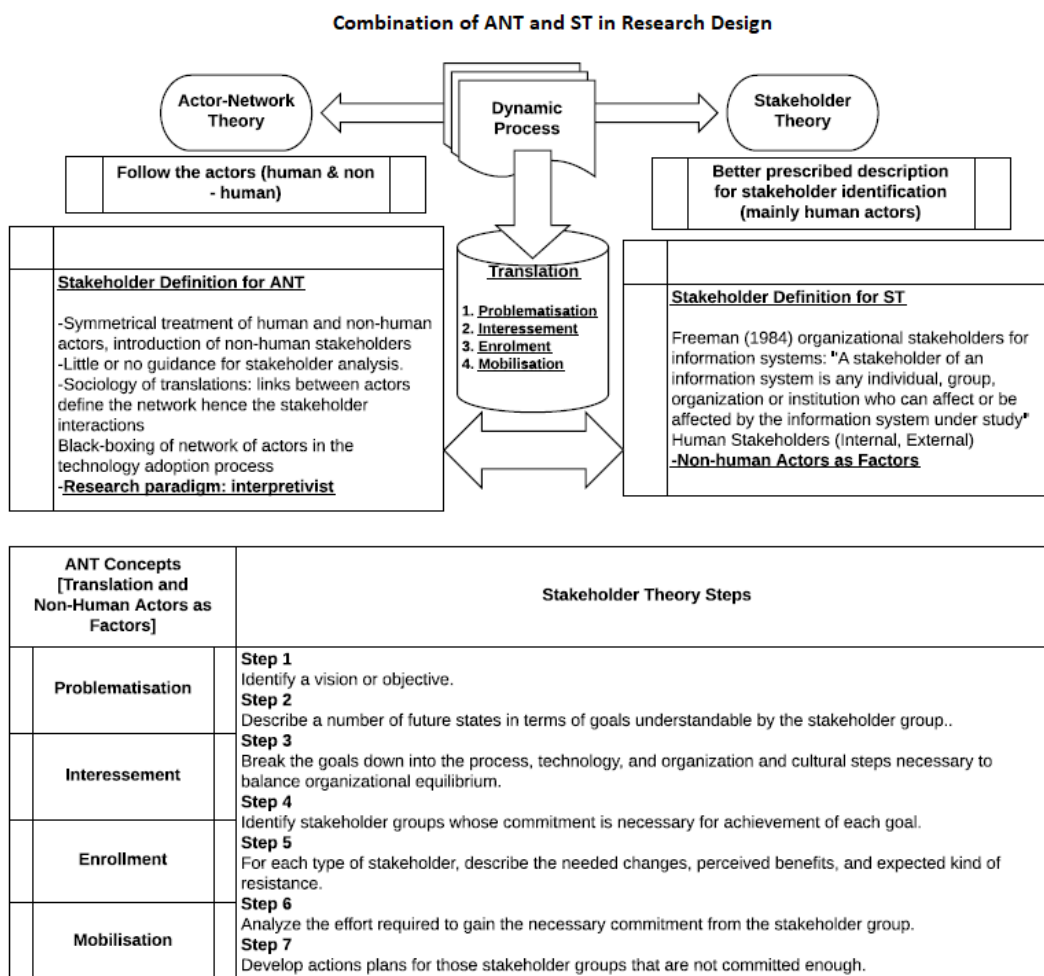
Combination of ANT and ST in Research Design

Actor-Network Theory

Dynamic Process

Stakeholder Theory

Follow the actors (human & non - human)

Better prescribed description for stakeholder identification (mainly human actors)

Stakeholder Definition for ANT

-Symmetrical treatment of human and non-human actors, introduction of non-human stakeholders
-Little or no guidance for stakeholder analysis.
-Sociology of translations: links between actors define the network hence the stakeholder interactions
Black-boxing of network of actors in the technology adoption process
-Research paradigm: interpretivist

Translation

1. Problematisation
2. Interessement
3. Enrolment
4. Mobilisation

Stakeholder Definition for ST

Freeman (1984) organizational stakeholders for information systems: "A stakeholder of an information system is any individual, group, organization or institution who can affect or be affected by the information system under study" Human Stakeholders (Internal, External)
-Non-human Actors as Factors

| ANT Concepts [Translation and Non-Human Actors as Factors] | Stakeholder Theory Steps |
|---|---|
| Problematisation | Step 1 Identify a vision or objective. Step 2 Describe a number of future states in terms of goals understandable by the stakeholder group.. |
| Interessement | Step 3 Break the goals down into the process, technology, and organization and cultural steps necessary to balance organizational equilibrium. Step 4 Identify stakeholder groups whose commitment is necessary for achievement of each goal. |
| Enrollment | Step 5 For each type of stakeholder, describe the needed changes, perceived benefits, and expected kind of resistance. |
| Mobilisation | Step 6 Analyze the effort required to gain the necessary commitment from the stakeholder group. Step 7 Develop actions plans for those stakeholder groups that are not committed enough. |